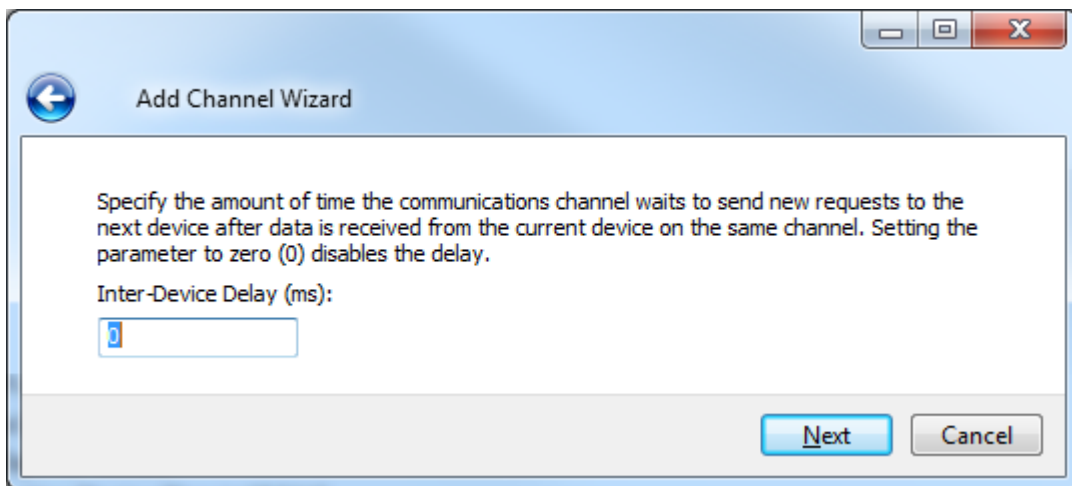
Add Channel Wizard

Specify the amount of time the communications channel waits to send new requests to the next device after data is received from the current device on the same channel. Setting the parameter to zero (0) disables the delay.

Inter-Device Delay (ms):

0

Next

Cancel